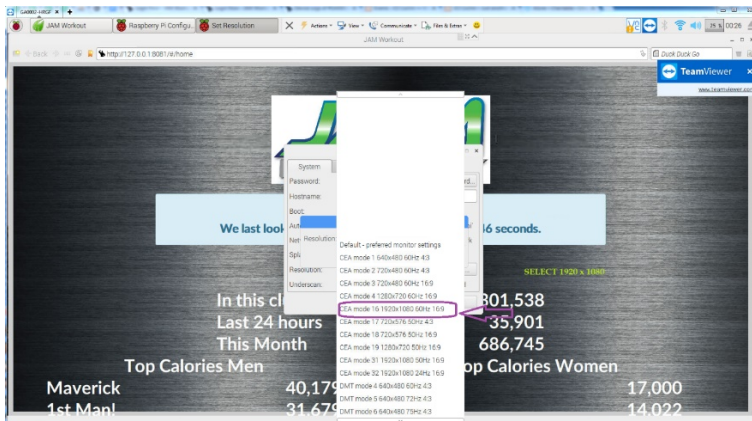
JAM Workout
Raspberry Pi Configu...
Set Resolution
Actions
View
Communicate
Files & Extras
JAM Workout
Back
http://127.0.0.1:8081/#/home
Duck Duck Go
TeamViewer
www.teamviewer.com
System
Password:
Hostname:
Boot:
Auto
Netw
Resolution
Spla
Resolution:
Underscan:
rd...
k
We last loo
6 seconds.
Default - preferred monitor settings
CEA mode 1 640x480 60Hz 4:3
CEA mode 2 720x480 60Hz 4:3
CEA mode 3 720x480 60Hz 16:9
CEA mode 4 1280x720 60Hz 16:9
CEA mode 16 1920x1080 60Hz 16:9
CEA mode 17 720x576 50Hz 4:3
CEA mode 18 720x576 50Hz 16:9
CEA mode 19 1280x720 50Hz 16:9
CEA mode 31 1920x1080 50Hz 16:9
CEA mode 32 1920x1080 24Hz 16:9
DMT mode 4 640x480 60Hz 4:3
DMT mode 5 640x480 72Hz 4:3
DMT mode 6 640x480 75Hz 4:3
SELECT 1920 x 1080
In this cl
801,538
Last 24 hours
35,901
This Month
686,745
Top Calories Men
op Calories Women
Maverick
40,179
17,000
1st Man!
31,679
14,022